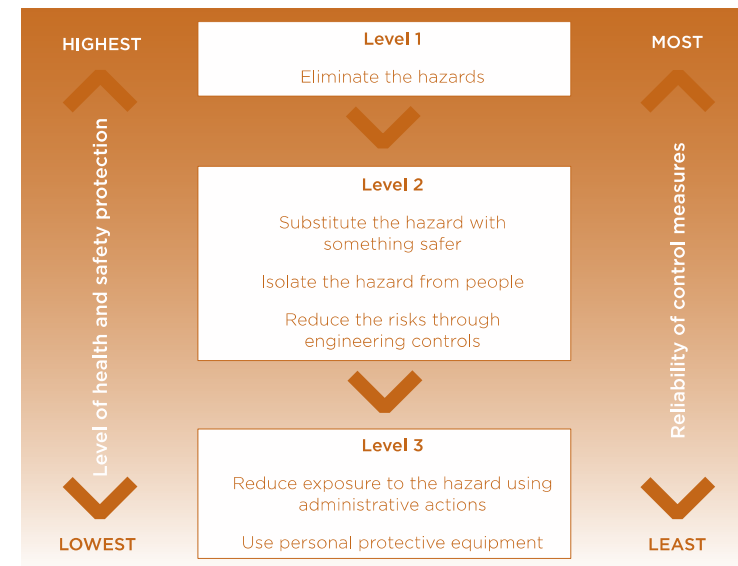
HIGHEST

Level of health and safety protection

LOWEST

Level 1

Eliminate the hazards

Level 2

Substitute the hazard with something safer

Isolate the hazard from people

Reduce the risks through engineering controls

Level 3

Reduce exposure to the hazard using administrative actions

Use personal protective equipment

MOST

Reliability of control measures

LEAST